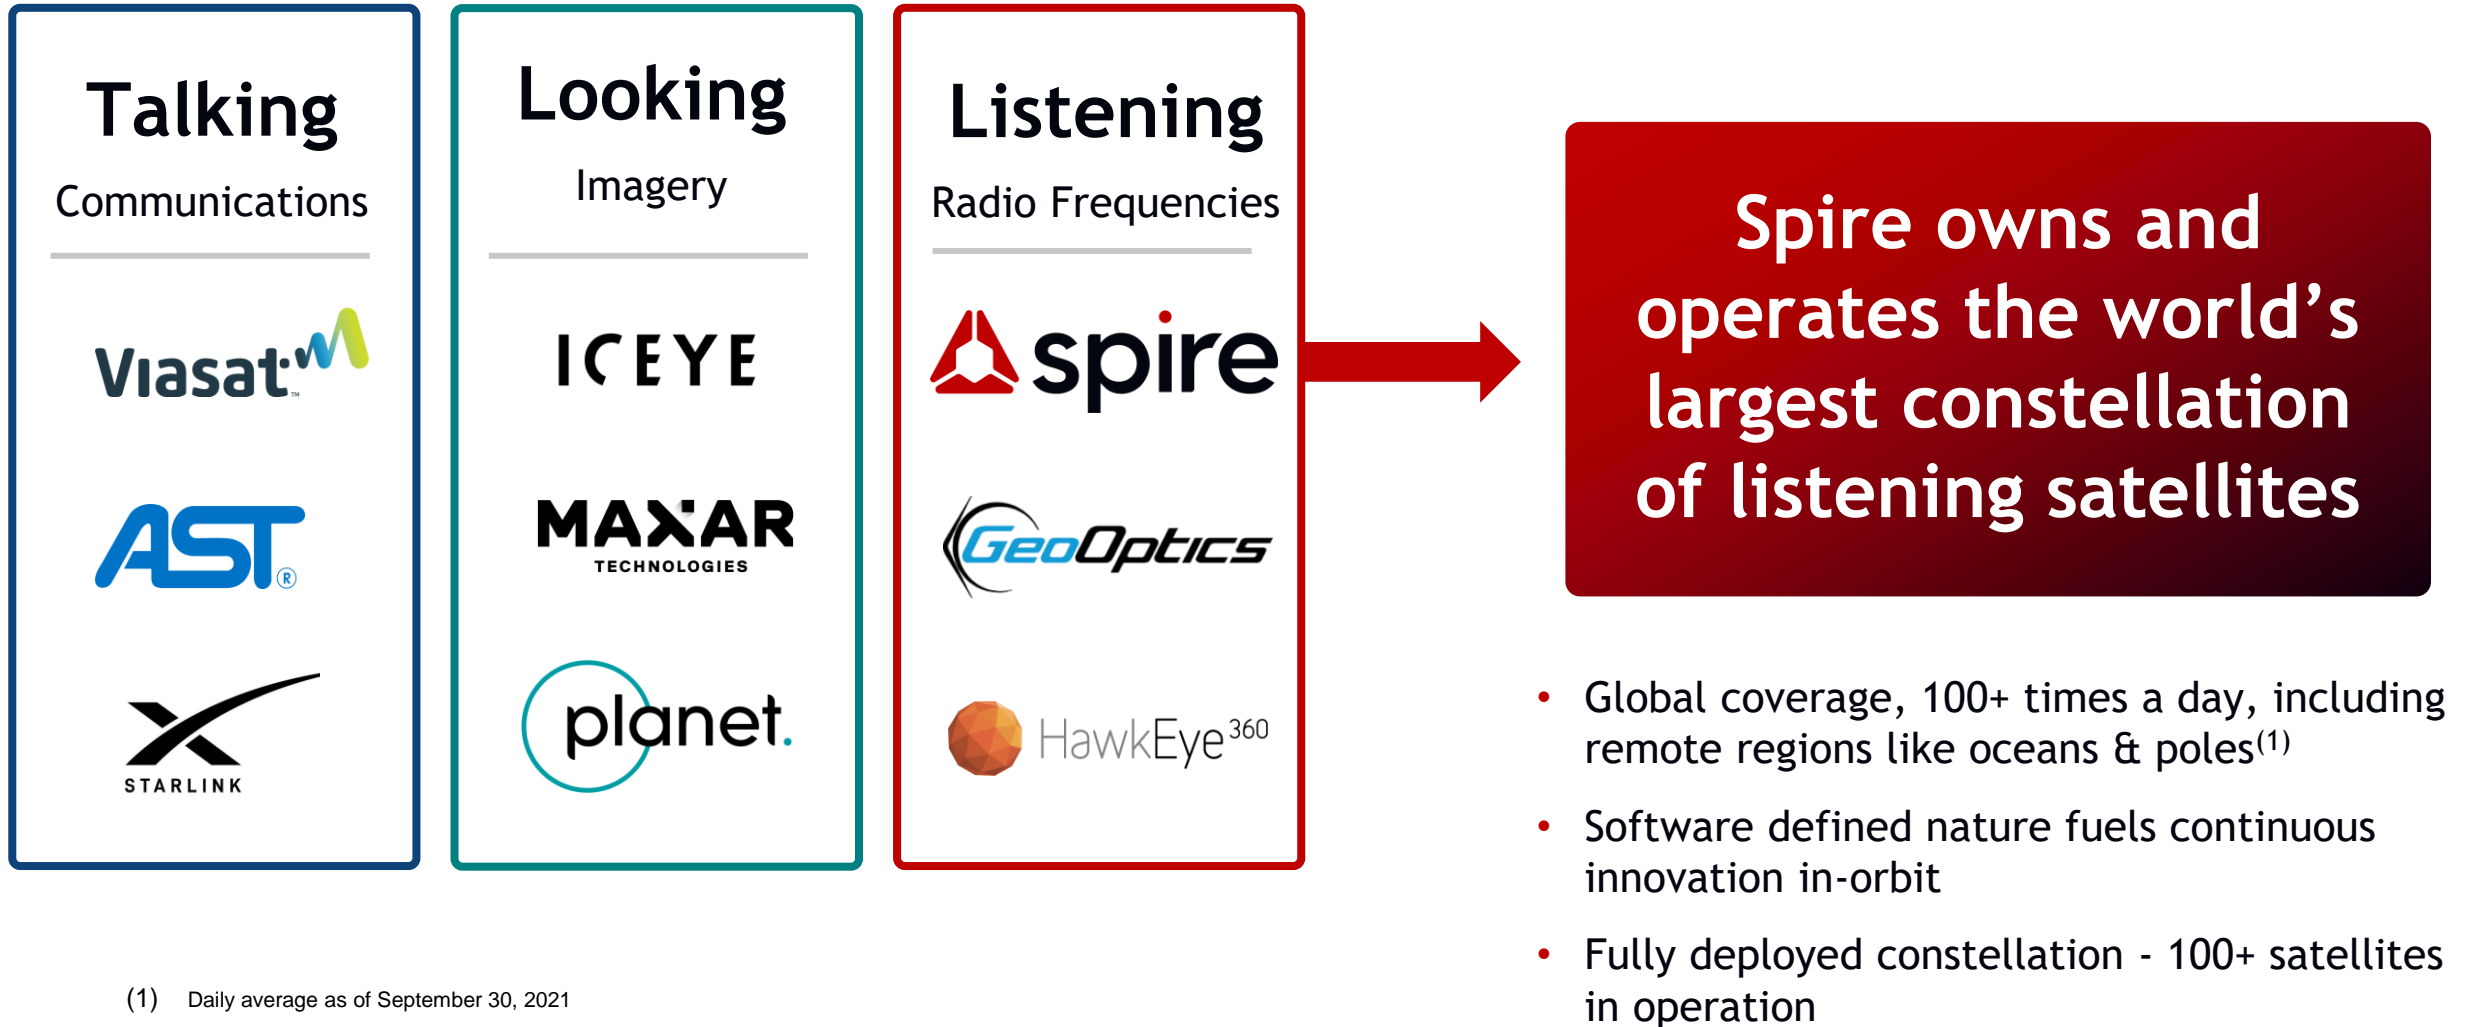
Talking

Communications

Viasat™

AST®

STARLINK

Looking

Imagery

ICEYE

MAXAR TECHNOLOGIES

planet.

Listening

Radio Frequencies

spire

GeoOptics

HawkEye 360

Spire owns and operates the world's largest constellation of listening satellites

- Global coverage, 100+ times a day, including remote regions like oceans & poles$^{(1)}$
- Software defined nature fuels continuous innovation in-orbit
- Fully deployed constellation - 100+ satellites in operation

(1) Daily average as of September 30, 2021